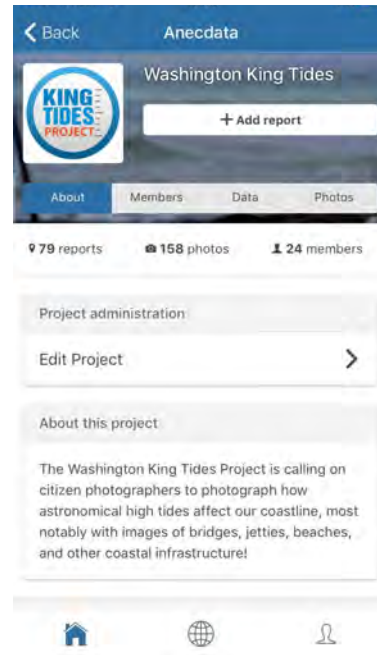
< Back
Anecdata

KING TIDES PROJECT

Washington King Tides

+ Add report

About
Members
Data
Photos

79 reports
158 photos
24 members

Project administration

Edit Project >

About this project

The Washington King Tides Project is calling on citizen photographers to photograph how astronomical high tides affect our coastline, most notably with images of bridges, jetties, beaches, and other coastal infrastructure!